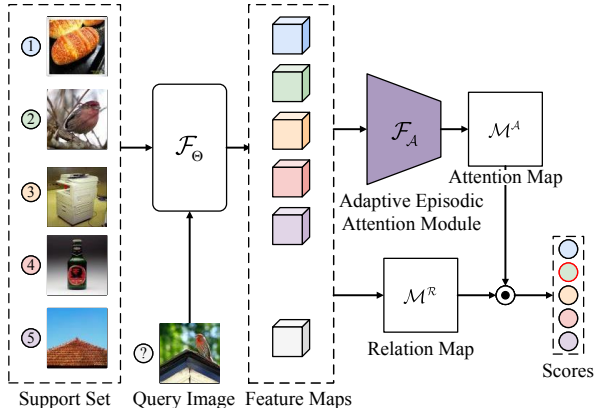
1
2
3
4
5
Support Set
?
Query Image
$\mathcal{F}_{\Theta}$
Feature Maps
$\mathcal{F}_{\mathcal{A}}$
Adaptive Episodic Attention Module
$\mathcal{M}^{\mathcal{A}}$
Attention Map
$\mathcal{M}^{\mathcal{R}}$
Relation Map
Scores